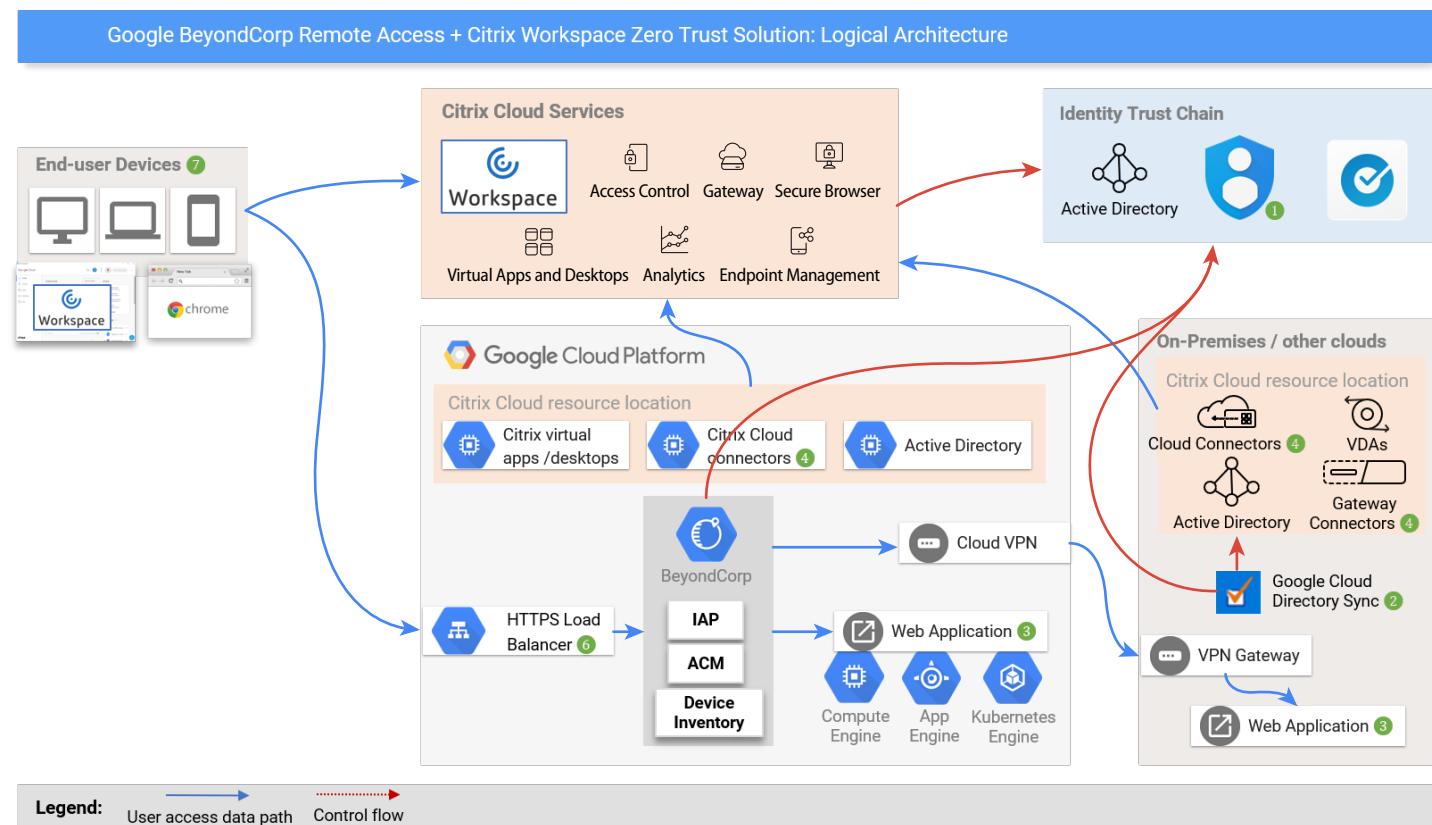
Google BeyondCorp Remote Access + Citrix Workspace Zero Trust Solution: Logical Architecture

End-user Devices 7

Workspace

chrome

Citrix Cloud Services

Workspace

Access Control

Gateway

Secure Browser

Virtual Apps and Desktops

Analytics

Endpoint Management

Identity Trust Chain

Active Directory

1

Google Cloud Platform

Citrix Cloud resource location

Citrix virtual apps /desktops

Citrix Cloud connectors 4

Active Directory

BeyondCorp

IAP

ACM

Device Inventory

HTTPS Load Balancer 6

Cloud VPN

Web Application 3

Compute Engine

App Engine

Kubernetes Engine

On-Premises / other clouds

Citrix Cloud resource location

Cloud Connectors 4

VDAs

Active Directory

Gateway Connectors 4

Google Cloud Directory Sync 2

VPN Gateway

Web Application 3

Legend: User access data path Control flow